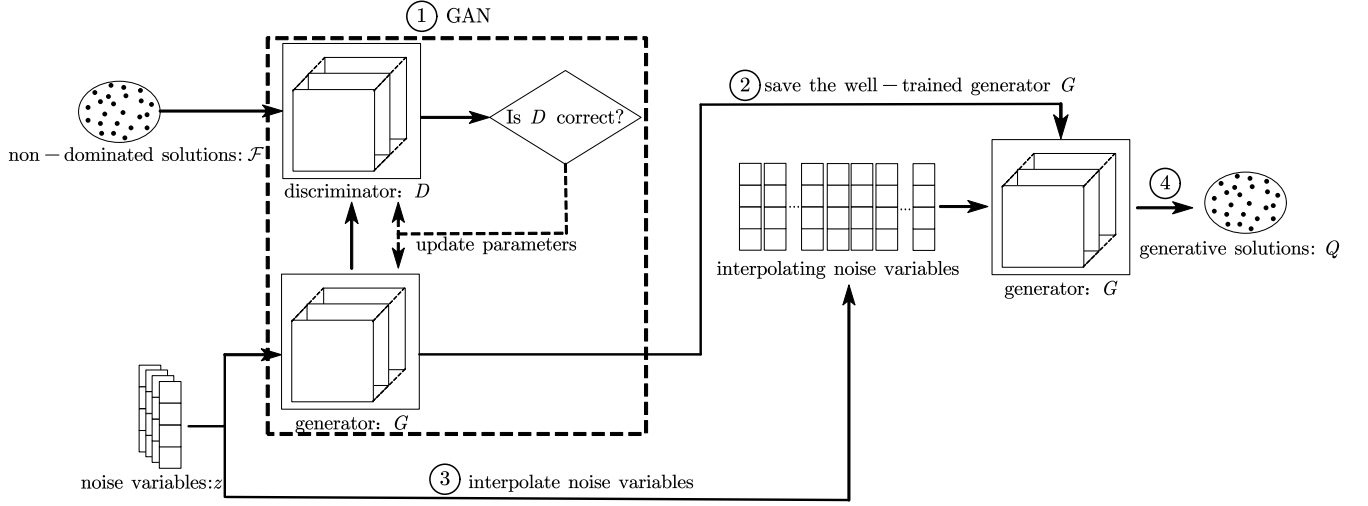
1 GAN

non − dominated solutions: $\mathcal{F}$

discriminator: $D$

Is $D$ correct?

update parameters

generator: $G$

noise variables: $z$

2 save the well − trained generator $G$

interpolating noise variables

generator: $G$

4

generative solutions: $Q$

3 interpolate noise variables